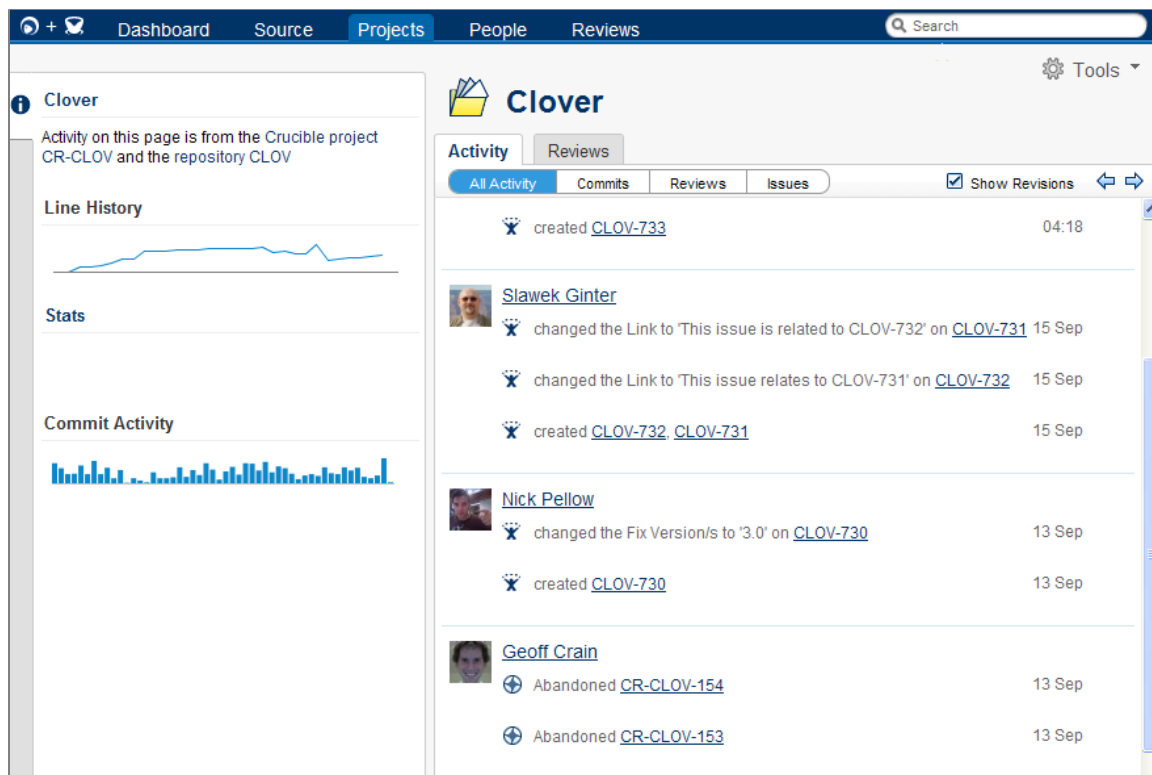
+ Dashboard Source Projects People Reviews Search

Tools

Clover

Activity on this page is from the Crucible project CR-CLOV and the repository CLOV

Line History

Stats

Commit Activity

Clover

Activity Reviews

All Activity Commits Reviews Issues

Show Revisions

created CLOV-733 04:18

Slawek Ginter

changed the Link to 'This issue is related to CLOV-732' on CLOV-731 15 Sep

changed the Link to 'This issue relates to CLOV-731' on CLOV-732 15 Sep

created CLOV-732, CLOV-731 15 Sep

Nick Pellow

changed the Fix Version/s to '3.0' on CLOV-730 13 Sep

created CLOV-730 13 Sep

Geoff Crain

Abandoned CR-CLOV-154 13 Sep

Abandoned CR-CLOV-153 13 Sep